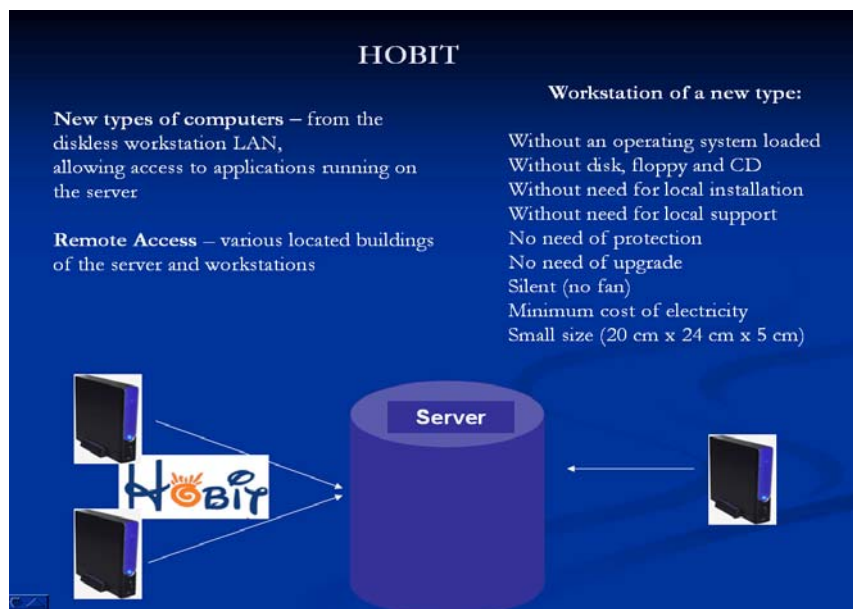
HOBIT

New types of computers – from the diskless workstation LAN, allowing access to applications running on the server

Remote Access – various located buildings of the server and workstations

Workstation of a new type:

Without an operating system loaded
Without disk, floppy and CD
Without need for local installation
Without need for local support
No need of protection
No need of upgrade
Silent (no fan)
Minimum cost of electricity
Small size (20 cm x 24 cm x 5 cm)

HOBIT

Server